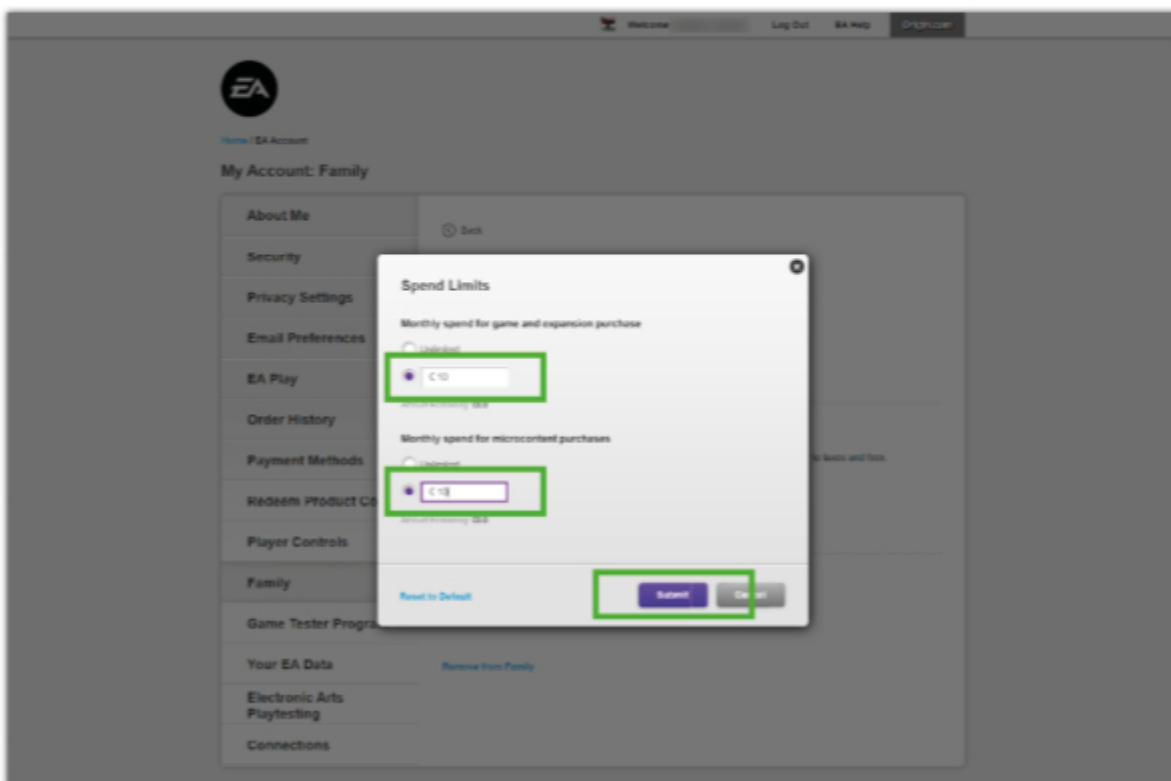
Welcome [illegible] Log Out EA Help Origin.com

EA

Home / EA Account

My Account: Family

About Me
Security
Privacy Settings
Email Preferences
EA Play
Order History
Payment Methods
Redeem Product Co
Player Controls
Family
Game Tester Progra
Your EA Data
Electronic Arts Playtesting
Connections

Back

Spend Limits

Monthly spend for game and expansion purchase

Unlimited

€ 10

Amount remaining: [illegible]

Monthly spend for microcontent purchases

Unlimited

€ 10

Amount remaining: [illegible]

Reset to Default

Submit

Cancel

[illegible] to basic and free.

Remove from Family